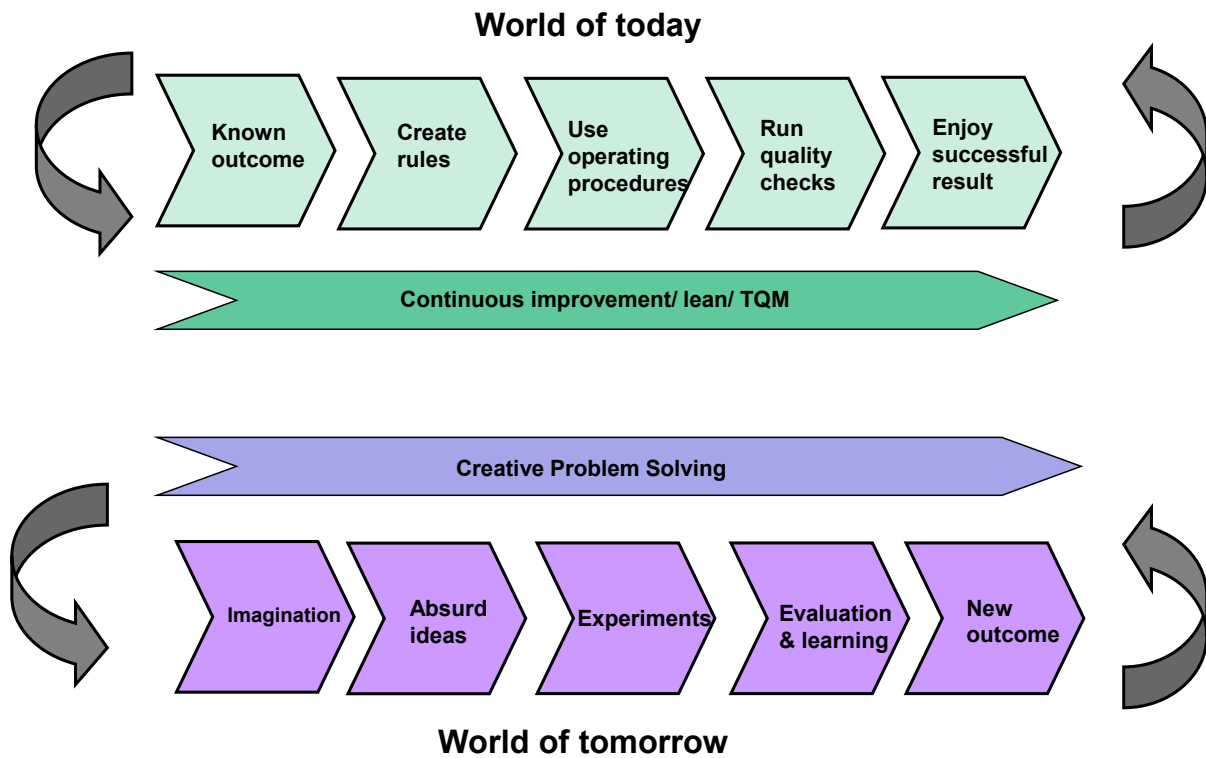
World of today

Known outcome

Create rules

Use operating procedures

Run quality checks

Enjoy successful result

Continuous improvement/ lean/ TQM

Creative Problem Solving

Imagination

Absurd ideas

Experiments

Evaluation & learning

New outcome

World of tomorrow